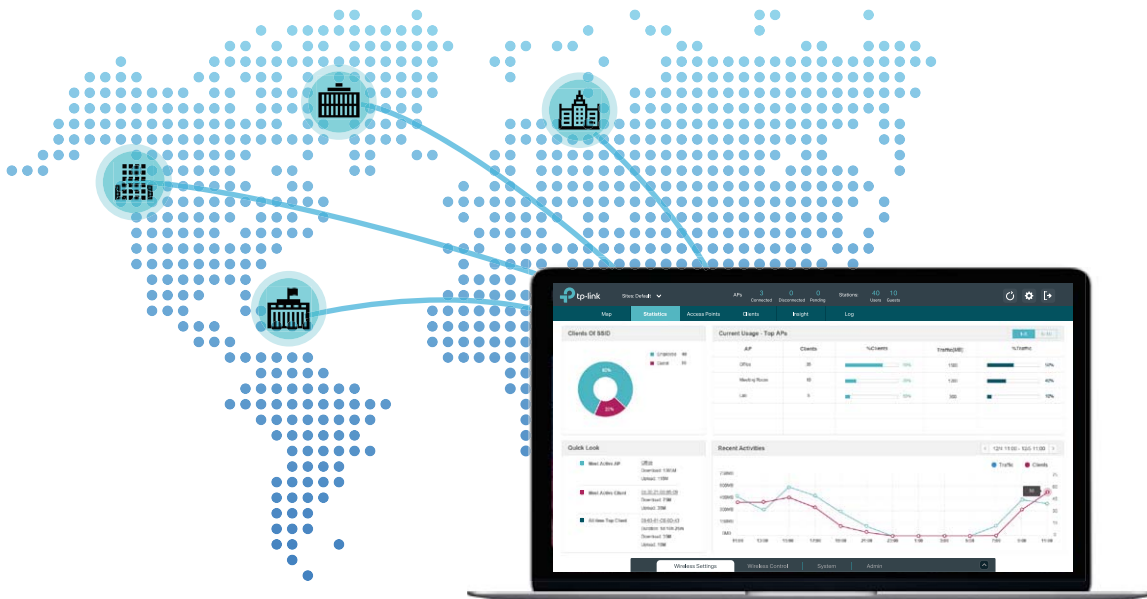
tp-link Site Default

APs 3 Connected 0 Disconnected 0 Pending Stations 40 Users 10 Guests

Map Statistics Access Points Clients Insight Log

Clients Of SSID

67%

33%

Current Usage - Top APs

| AP | Clients | %Clients | Traffic(MB) | %Traffic |
|---|---|---|---|---|
| Office | 26 | 65% | 1100 | 52% |
| Meeting Room | 10 | 25% | 1300 | 40% |
| Lab | 5 | 10% | 300 | 10% |

Quick Look

Most Active AP

Most Active Client

All-time Top Client

Recent Activities

Traffic Clients

Wireless Settings Wireless Control System Admin